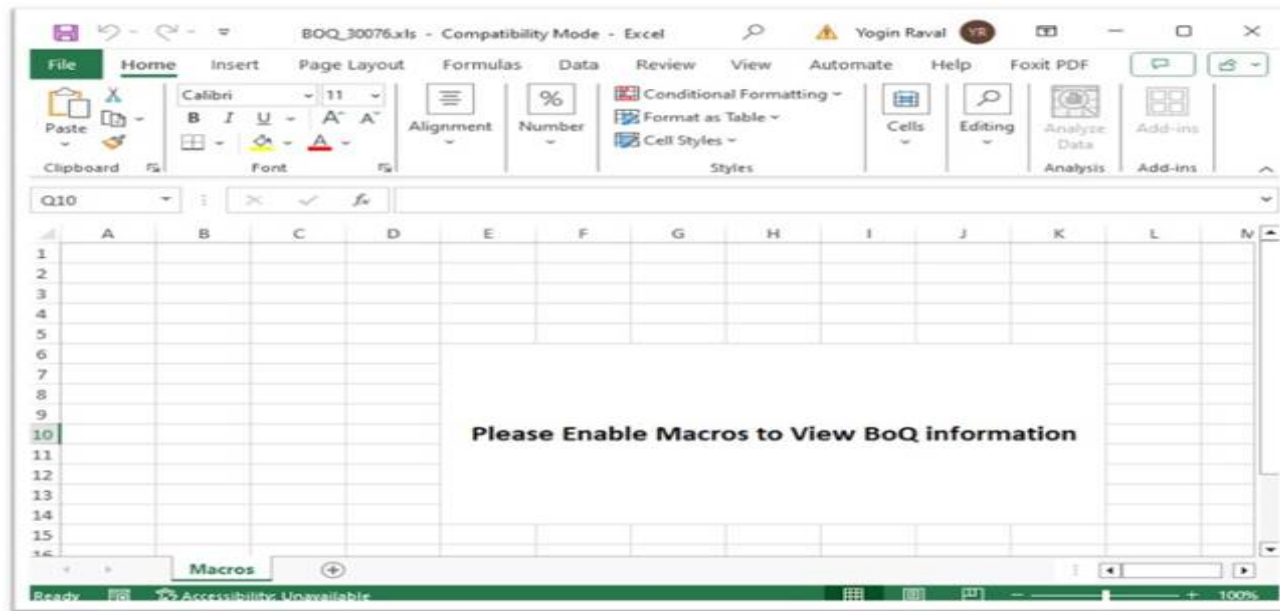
BOQ_30076.xls - Compatibility Mode - Excel

Yogin Raval YR

File Home Insert Page Layout Formulas Data Review View Automate Help Foxit PDF

Paste

Calibri 11

B I U A A

Clipboard Font

Alignment

Number

Conditional Formatting
Format as Table
Cell Styles

Styles

Cells

Editing

Analyze Data

Analysis

Add-ins

Add-ins

Q10

| | A | B | C | D | E | F | G | H | I | J | K | L | M |
|---|---|---|---|---|---|---|---|---|---|---|---|---|---|
| 1 | | | | | | | | | | | | | |
| 2 | | | | | | | | | | | | | |
| 3 | | | | | | | | | | | | | |
| 4 | | | | | | | | | | | | | |
| 5 | | | | | | | | | | | | | |
| 6 | | | | | | | | | | | | | |
| 7 | | | | | | | | | | | | | |
| 8 | | | | | | | | | | | | | |
| 9 | | | | | | | | | | | | | |
| 10 | | | | | | | | | | | | | |
| 11 | | | | | | | | | | | | | |
| 12 | | | | | | | | | | | | | |
| 13 | | | | | | | | | | | | | |
| 14 | | | | | | | | | | | | | |
| 15 | | | | | | | | | | | | | |
| 16 | | | | | | | | | | | | | |

Please Enable Macros to View BoQ information

Macros

Ready Accessibility: Unavailable 100%